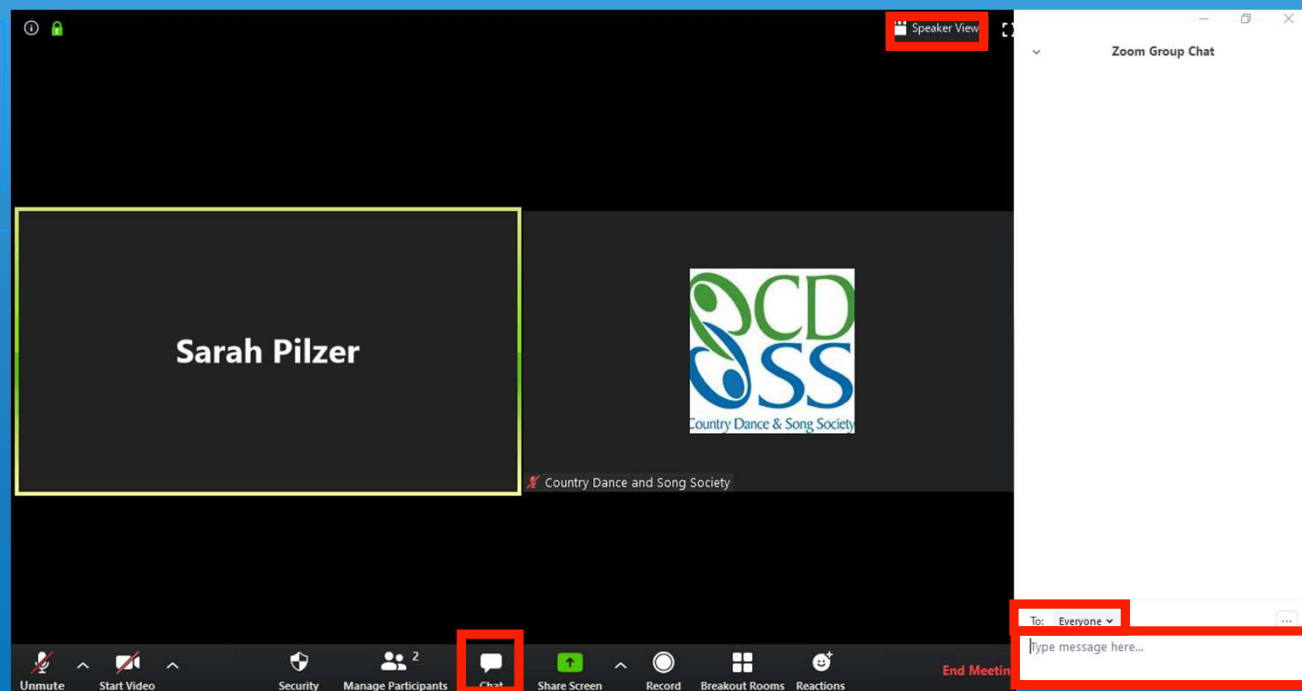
Speaker View

Zoom Group Chat

Sarah Pilzer

CD SS Country Dance & Song Society

Country Dance and Song Society

To: Everyone

Type message here...

Unmute

Start Video

Security

Manage Participants 2

Chat

Share Screen

Record

Breakout Rooms

Reactions

End Meetin